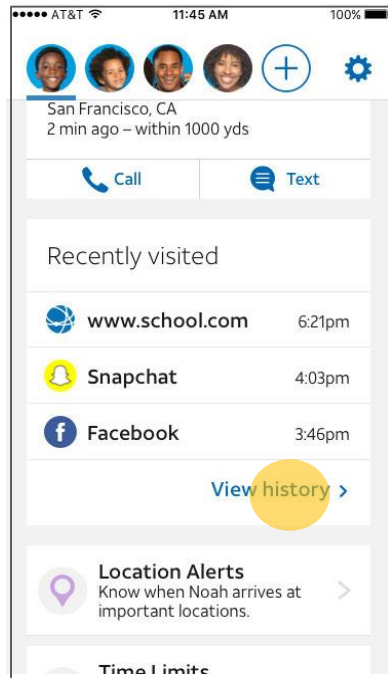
●●●●● AT&T 11:45 AM 100%

San Francisco, CA
2 min ago – within 1000 yds

Call

Text

Recently visited

www.school.com 6:21pm

Snapchat 4:03pm

Facebook 3:46pm

View history >

Location Alerts
Know when Noah arrives at important locations.

Time Limits